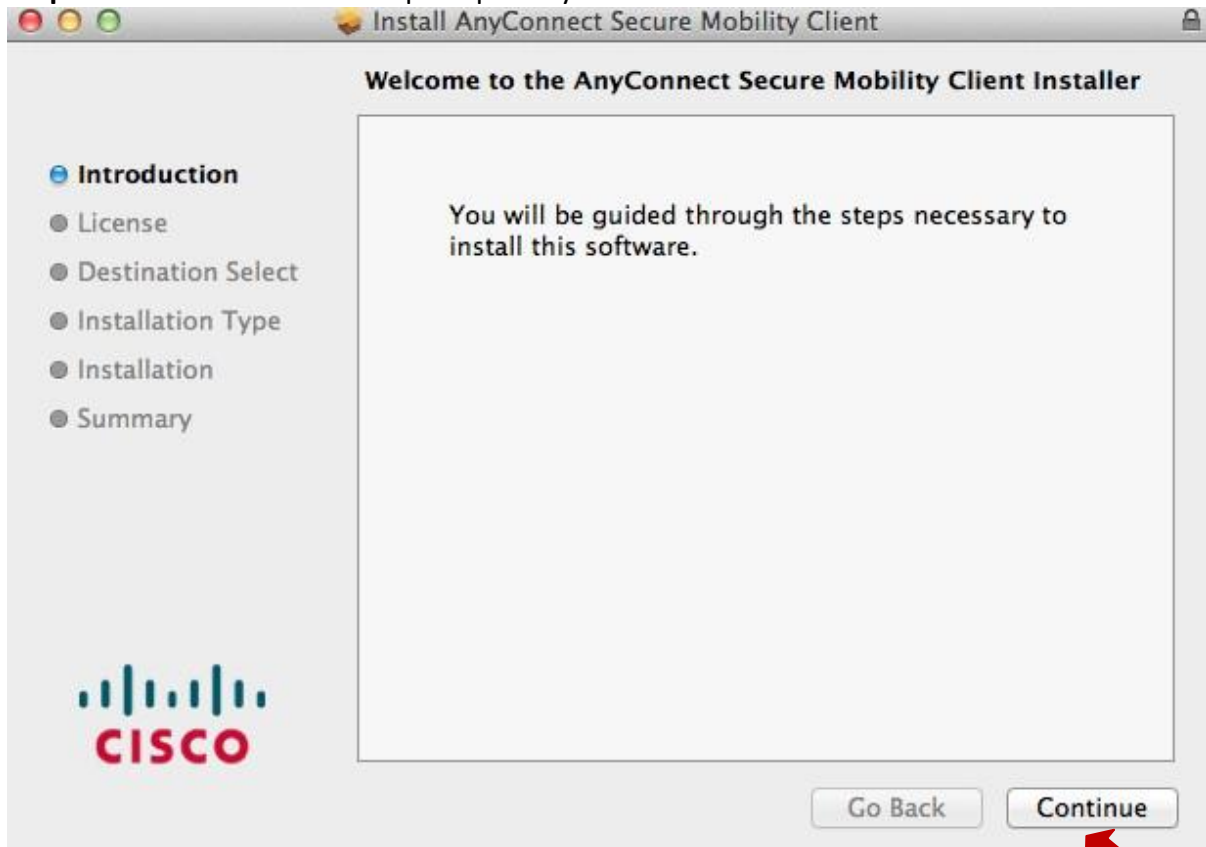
Install AnyConnect Secure Mobility Client

Welcome to the AnyConnect Secure Mobility Client Installer

Introduction
License
Destination Select
Installation Type
Installation
Summary

You will be guided through the steps necessary to install this software.

cisco

Go Back
Continue